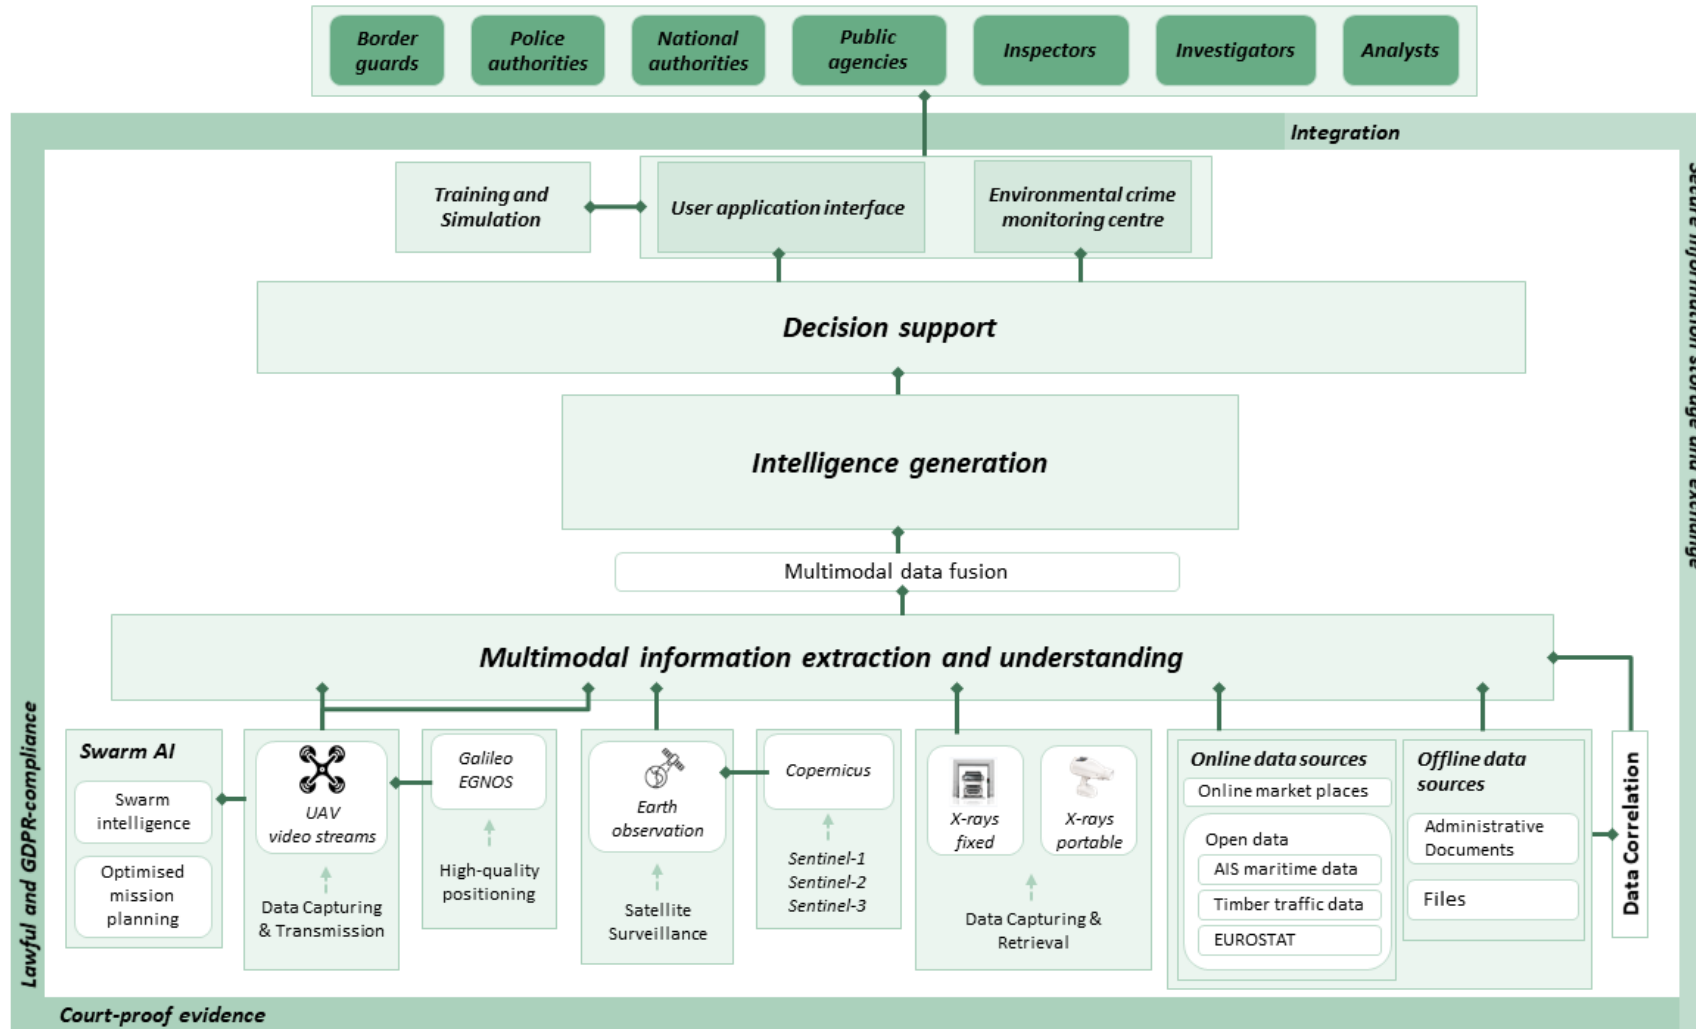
Border guards

Police authorities

National authorities

Public agencies

Inspectors

Investigators

Analysts

Integration

Training and Simulation

User application interface

Environmental crime monitoring centre

Secure information storage and exchange

Decision support

Intelligence generation

Multimodal data fusion

Multimodal information extraction and understanding

Swarm AI

Swarm intelligence

Optimised mission planning

UAV video streams

Data Capturing & Transmission

Galileo EGNOS

High-quality positioning

Earth observation

Satellite Surveillance

Copernicus

Sentinel-1
Sentinel-2
Sentinel-3

X-rays fixed

X-rays portable

Data Capturing & Retrieval

Online data sources

Online market places

Open data

AIS maritime data

Timber traffic data

EUROSTAT

Offline data sources

Administrative Documents

Files

Data Correlation

Lawful and GDPR-compliance

Court-proof evidence